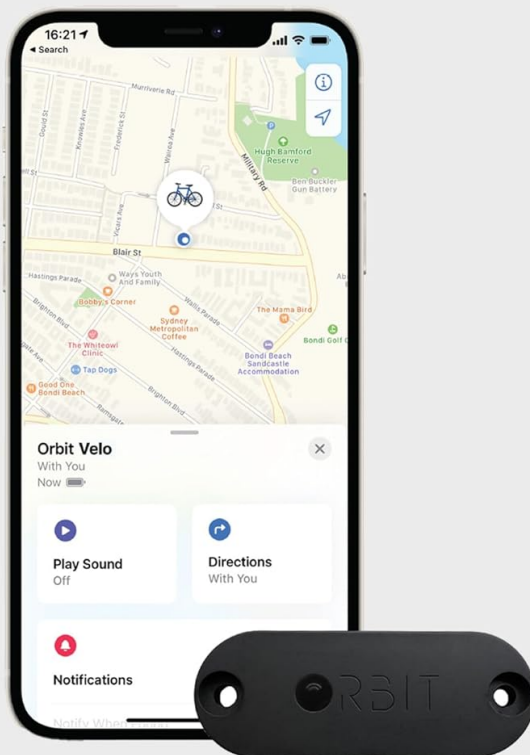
16:21
◂ Search

Murriverie Rd
Gould St
Knowles Ave
Frederick St
Warners Ave
Military Rd
Hugh Bamford Reserve
Ben Buckler Gun Battery
Vicars Ave
Blair St
Hastings Parade
Ways Youth And Family
Bobby's Corner
Wallis Parade
Sydney Metropolitan Coffee
The Mama Bird
Bondi Golf
Brighton Blvd
The Whitewol Clinic
Tap Dogs
Hastings Parade
Bondi Beach Sandcastle Accommodation
Good One Bondi Beach
Brighton Blvd

Orbit Velo
With You
Now

Play Sound
Off

Directions
With You

Notifications

Notify When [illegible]

ORBIT